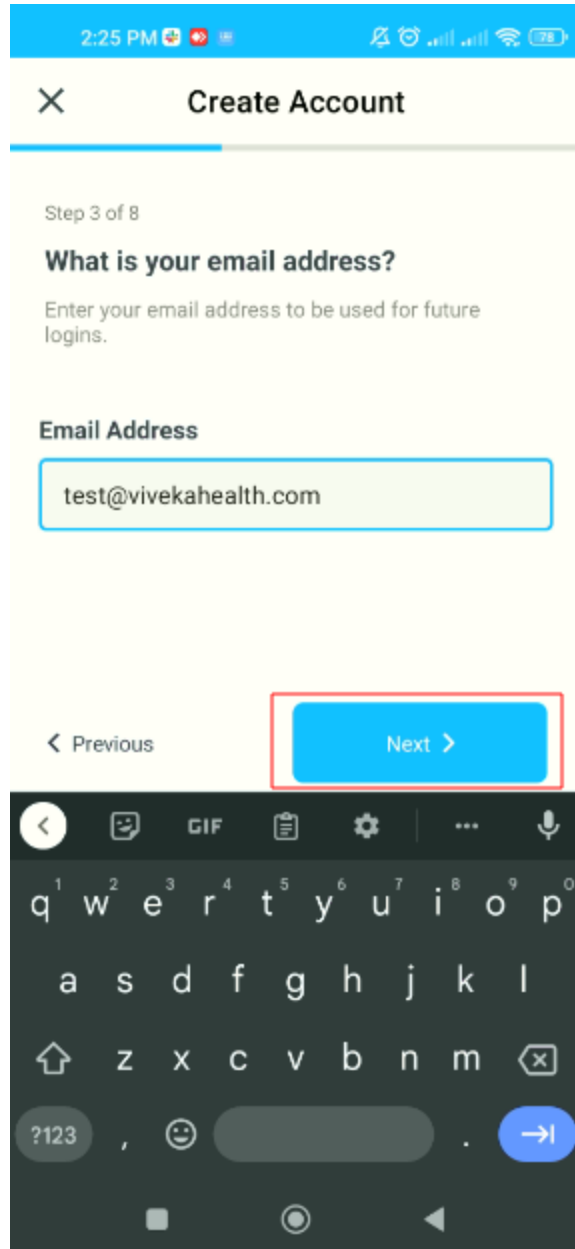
2:25 PM 78

Create Account

Step 3 of 8

What is your email address?

Enter your email address to be used for future logins.

Email Address

test@vivekahealth.com

Previous

Next

GIF

q 1 w 2 e 3 r 4 t 5 y 6 u 7 i 8 o 9 p 0

a s d f g h j k l

z x c v b n m

?123 , .